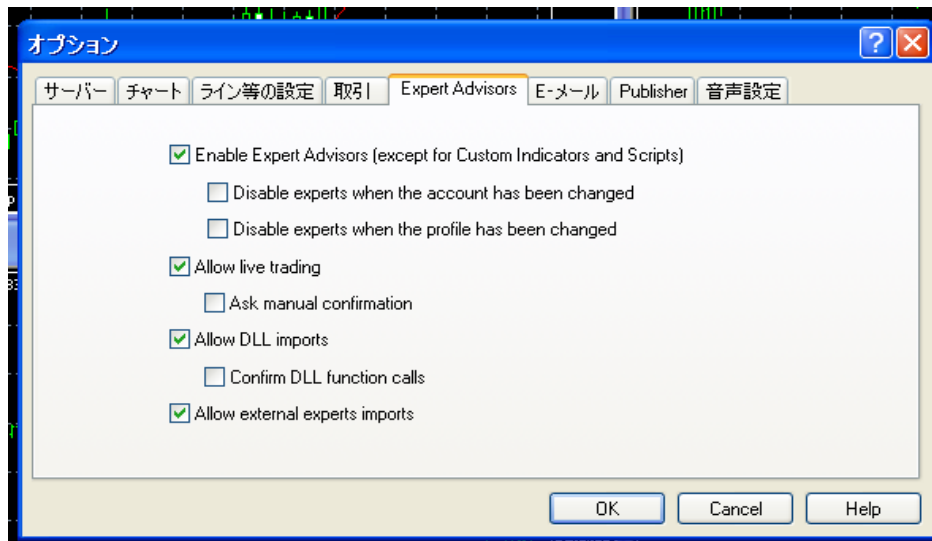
オプション

サーバー | チャート | ライン等の設定 | 取引 | Expert Advisors | E-メール | Publisher | 音声設定

Enable Expert Advisors (except for Custom Indicators and Scripts)

Disable experts when the account has been changed

Disable experts when the profile has been changed

Allow live trading

Ask manual confirmation

Allow DLL imports

Confirm DLL function calls

Allow external experts imports

OK Cancel Help